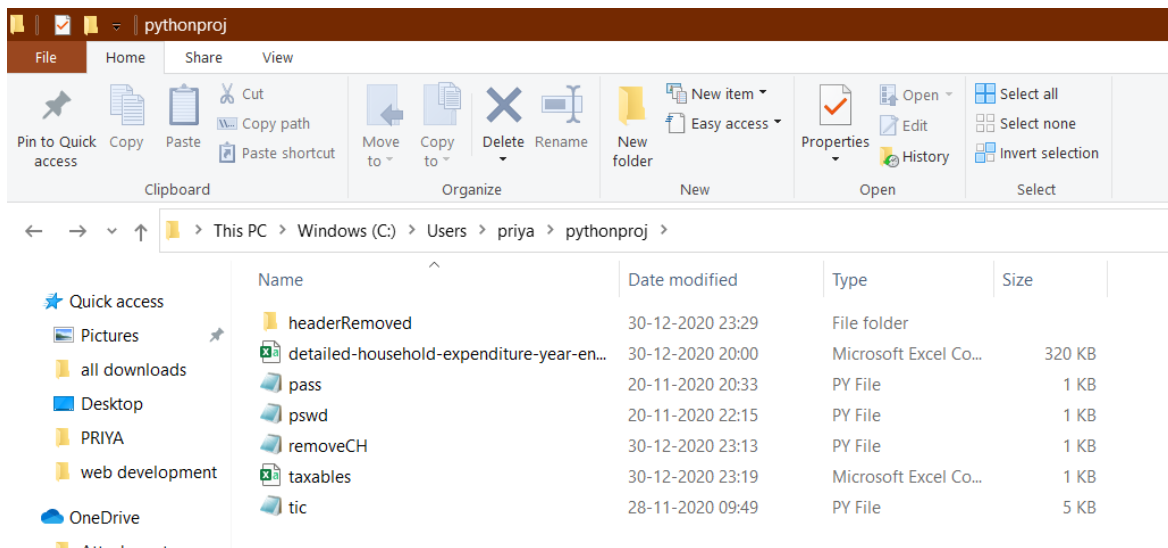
pythonproj

File Home Share View

Pin to Quick access Copy Paste Cut Copy path Paste shortcut
Clipboard

Move to Copy to Delete Rename
Organize

New folder New item Easy access
New

Properties Open Edit History
Open

Select all Select none Invert selection
Select

This PC > Windows (C:) > Users > priya > pythonproj >

Quick access
Pictures
all downloads
Desktop
PRIYA
web development
OneDrive
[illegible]

| Name | Date modified | Type | Size |
|---|---|---|---|
| headerRemoved | 30-12-2020 23:29 | File folder | |
| detailed-household-expenditure-year-en... | 30-12-2020 20:00 | Microsoft Excel Co... | 320 KB |
| pass | 20-11-2020 20:33 | PY File | 1 KB |
| pswd | 20-11-2020 22:15 | PY File | 1 KB |
| removeCH | 30-12-2020 23:13 | PY File | 1 KB |
| taxables | 30-12-2020 23:19 | Microsoft Excel Co... | 1 KB |
| tic | 28-11-2020 09:49 | PY File | 5 KB |